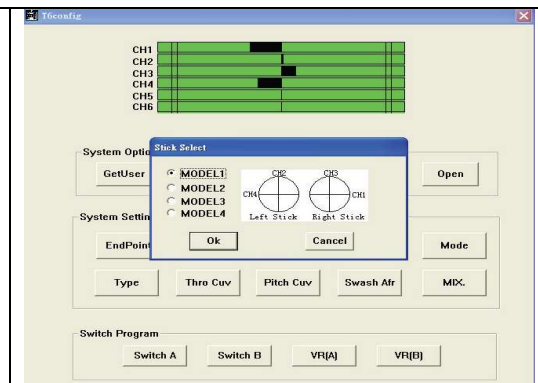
T6config

CH1
CH2
CH3
CH4
CH5
CH6

System Optio
GetUser
Open

Stick Select
MODEL1
MODEL2
MODEL3
MODEL4
CH2
CH3
CH4
CH1
Left Stick
Right Stick
Ok
Cancel

System Settin
EndPoint
Mode
Type
Thro Cuv
Pitch Cuv
Swash Afr
MIX.

Switch Program
Switch A
Switch B
VR(A)
VR(B)